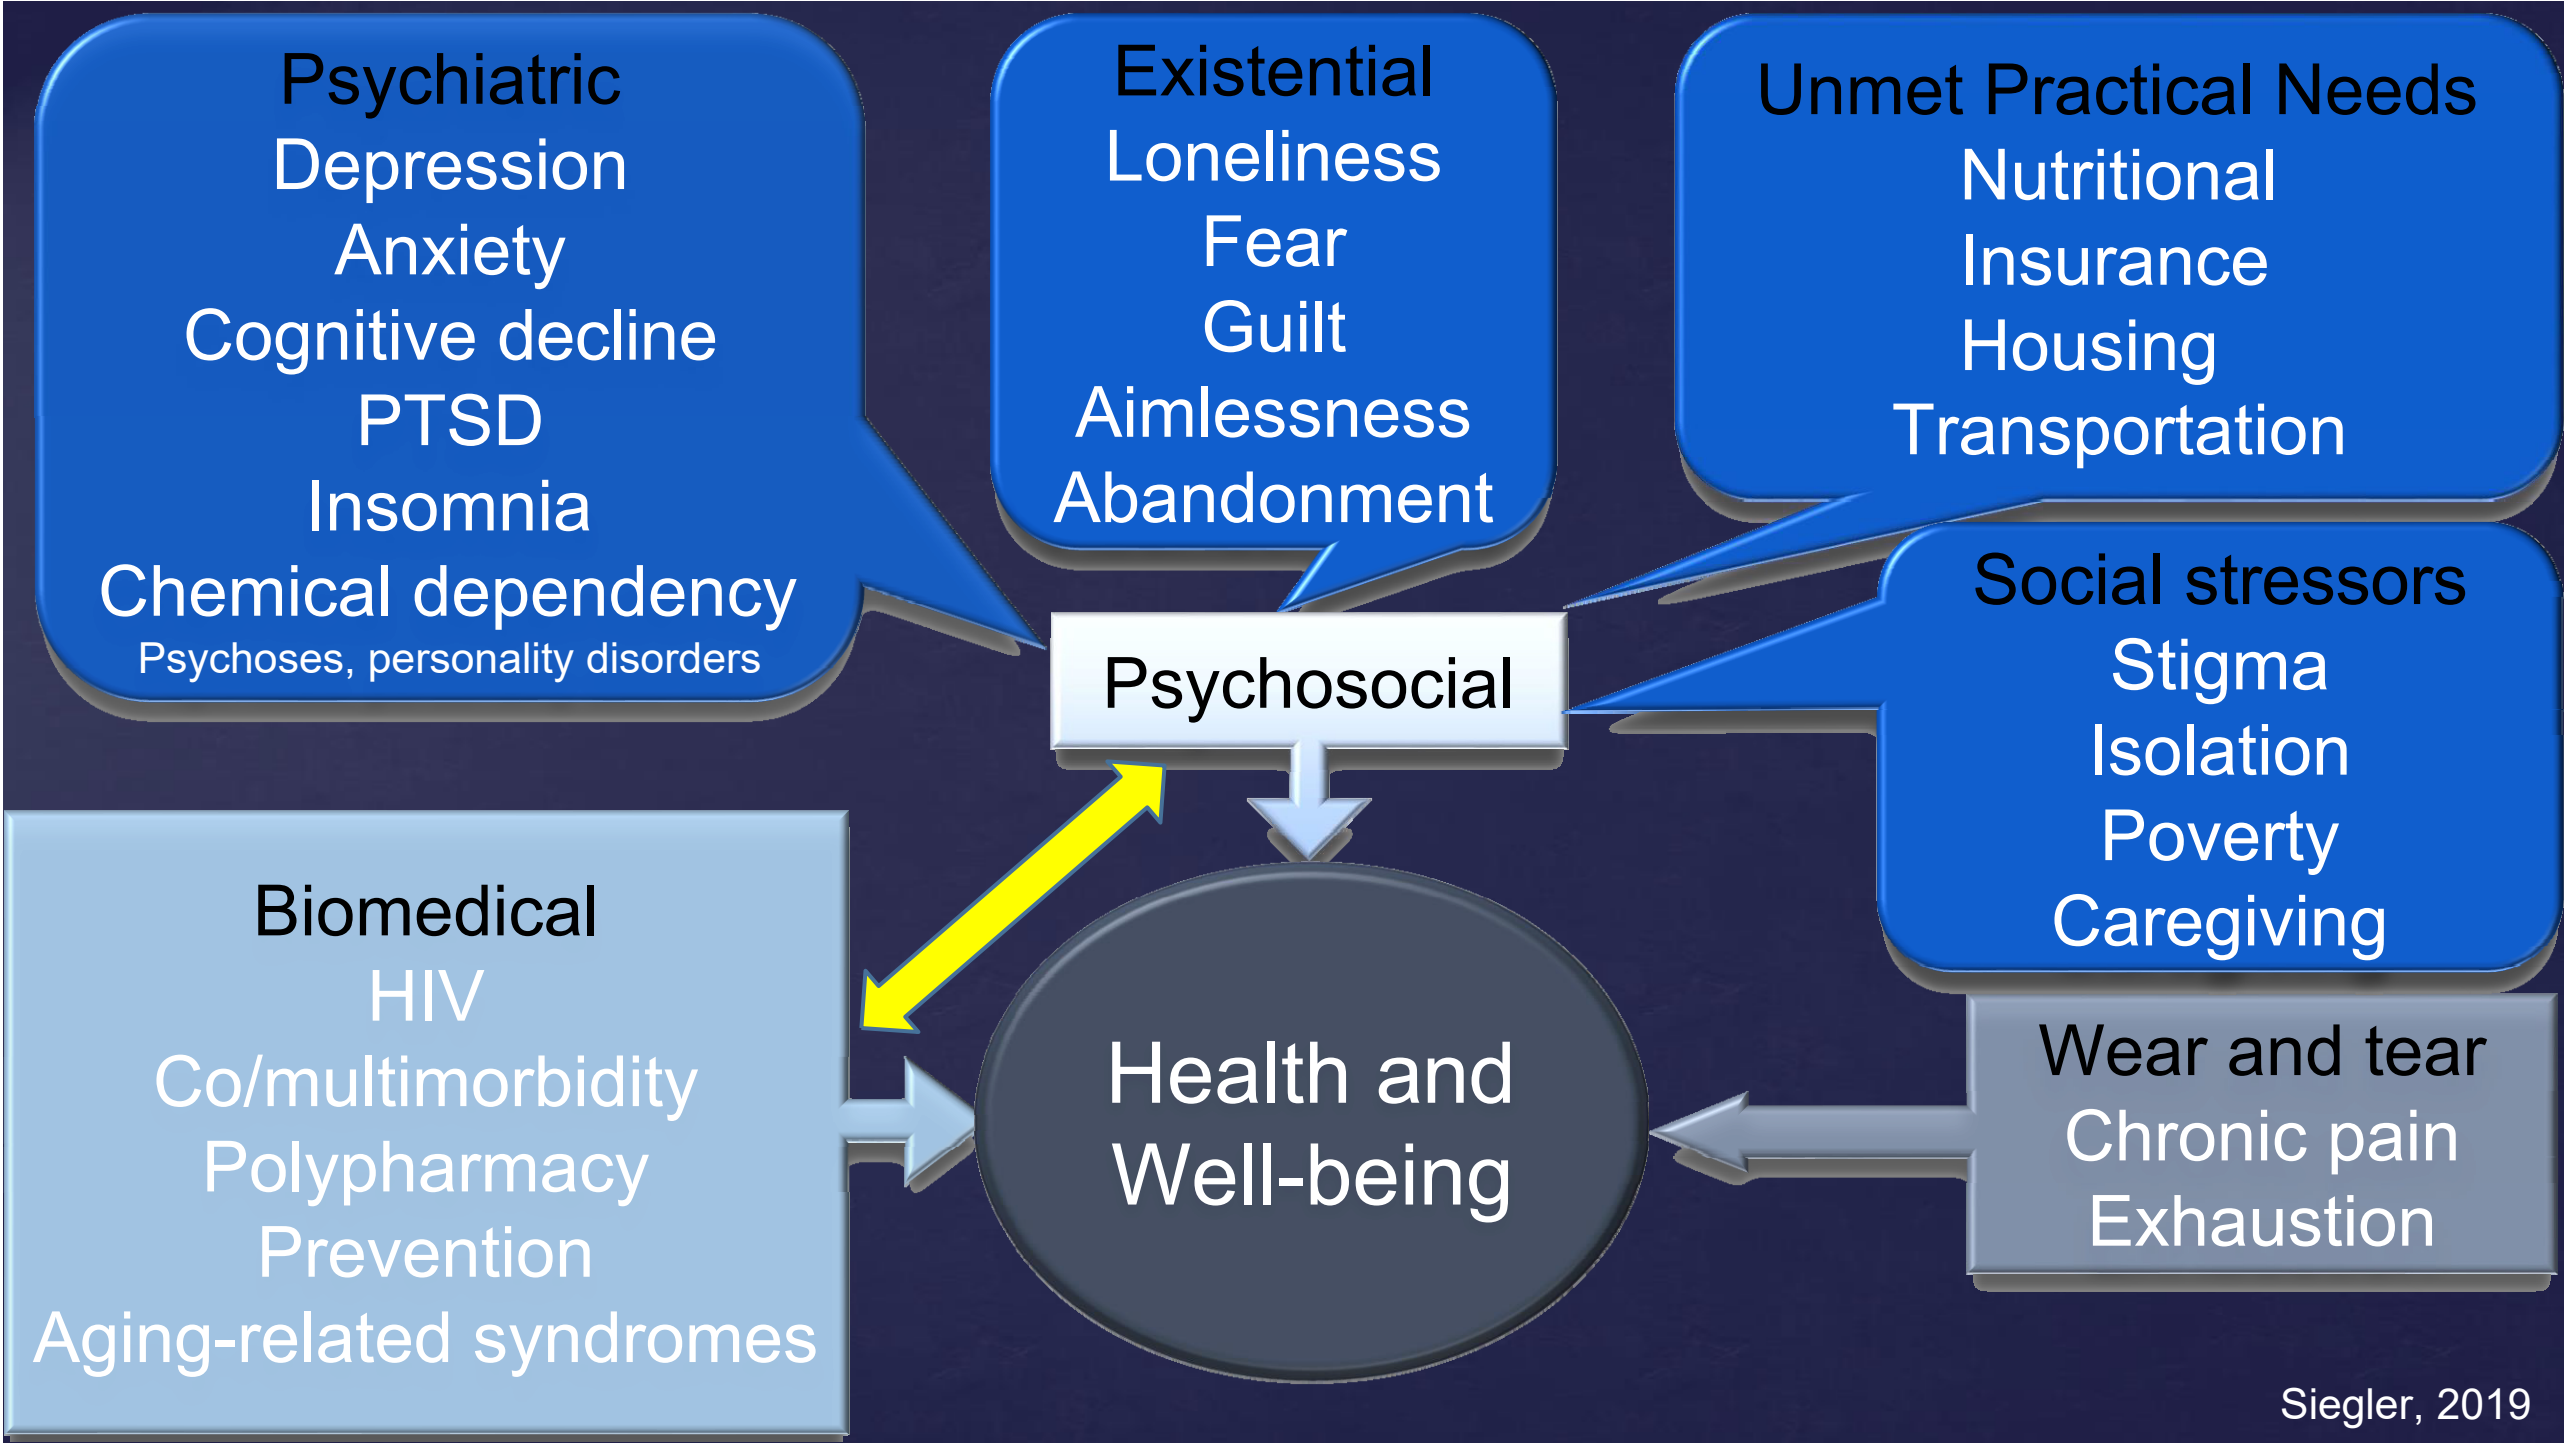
Psychiatric
Depression
Anxiety
Cognitive decline
PTSD
Insomnia
Chemical dependency
Psychoses, personality disorders

Existential
Loneliness
Fear
Guilt
Aimlessness
Abandonment

Unmet Practical Needs
Nutritional
Insurance
Housing
Transportation

Psychosocial

Social stressors
Stigma
Isolation
Poverty
Caregiving

Biomedical
HIV
Co/multimorbidity
Polypharmacy
Prevention
Aging-related syndromes

Health and Well-being

Wear and tear
Chronic pain
Exhaustion

Siegler, 2019